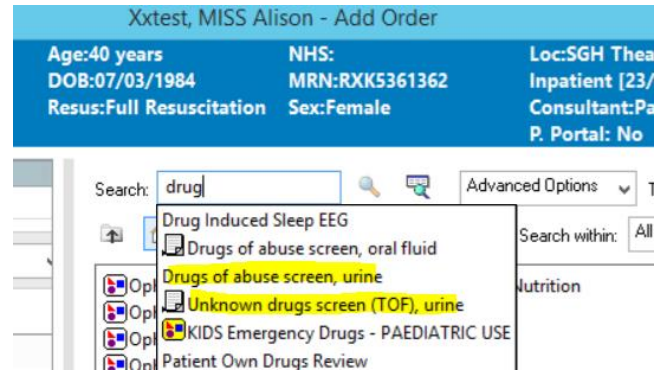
Xxtest, MISS Alison - Add Order

Age:40 years
DOB:07/03/1984
Resus:Full Resuscitation

NHS:
MRN:RXK5361362
Sex:Female

Loc:SGH Thea
Inpatient [23/
Consultant:Pa
P. Portal: No

Search: drug

Advanced Options

Search within: All

Drug Induced Sleep EEG
Drugs of abuse screen, oral fluid
Drugs of abuse screen, urine
Unknown drugs screen (TOF), urine
KIDS Emergency Drugs - PAEDIATRIC USE
Patient Own Drugs Review

Opl
Opl
Opl
Opl

Nutrition